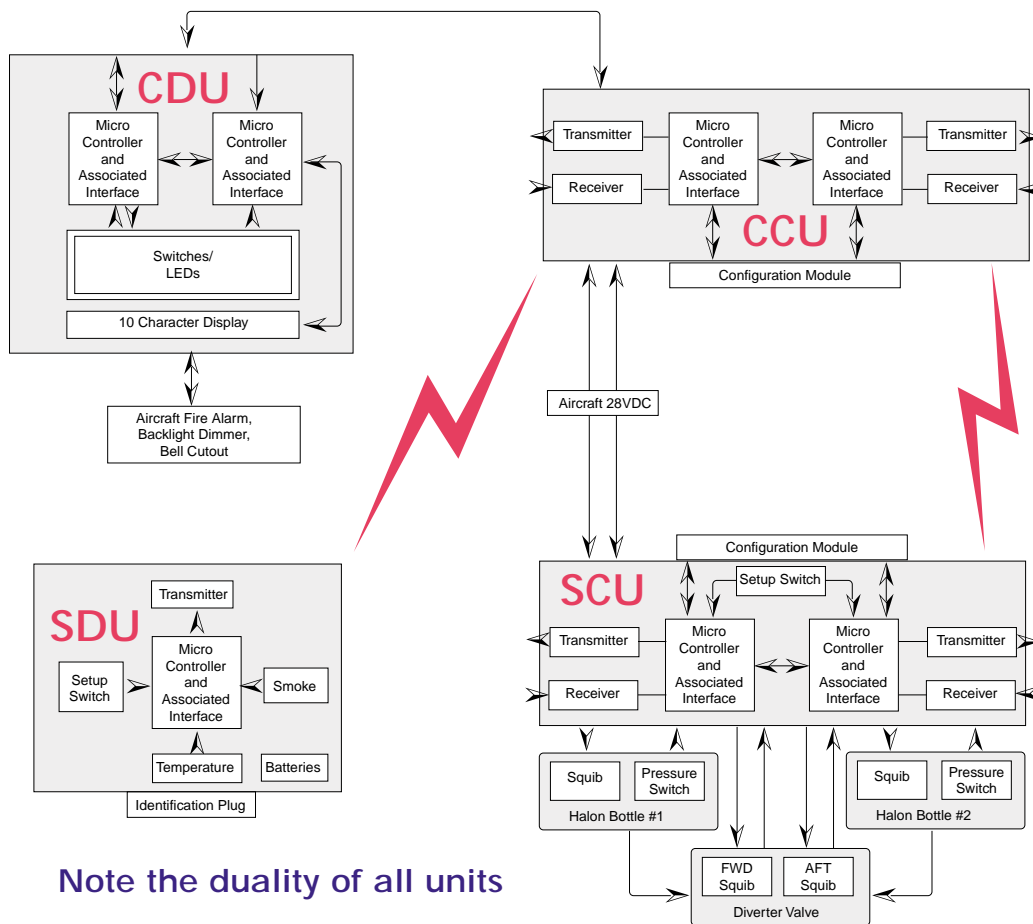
CDU

Micro Controller and Associated Interface

Micro Controller and Associated Interface

Switches/ LEDs

10 Character Display

Aircraft Fire Alarm, Backlight Dimmer, Bell Cutout

Transmitter

Receiver

Micro Controller and Associated Interface

Micro Controller and Associated Interface

Transmitter

Receiver

CCU

Configuration Module

Aircraft 28VDC

SDU

Transmitter

Setup Switch

Micro Controller and Associated Interface

Smoke

Temperature

Batteries

Identification Plug

Configuration Module

SCU

Setup Switch

Transmitter

Micro Controller and Associated Interface

Micro Controller and Associated Interface

Transmitter

Receiver

Receiver

Squib

Pressure Switch

Halon Bottle #1

Squib

Pressure Switch

Halon Bottle #2

FWD Squib

AFT Squib

Diverter Valve

Note the duality of all units